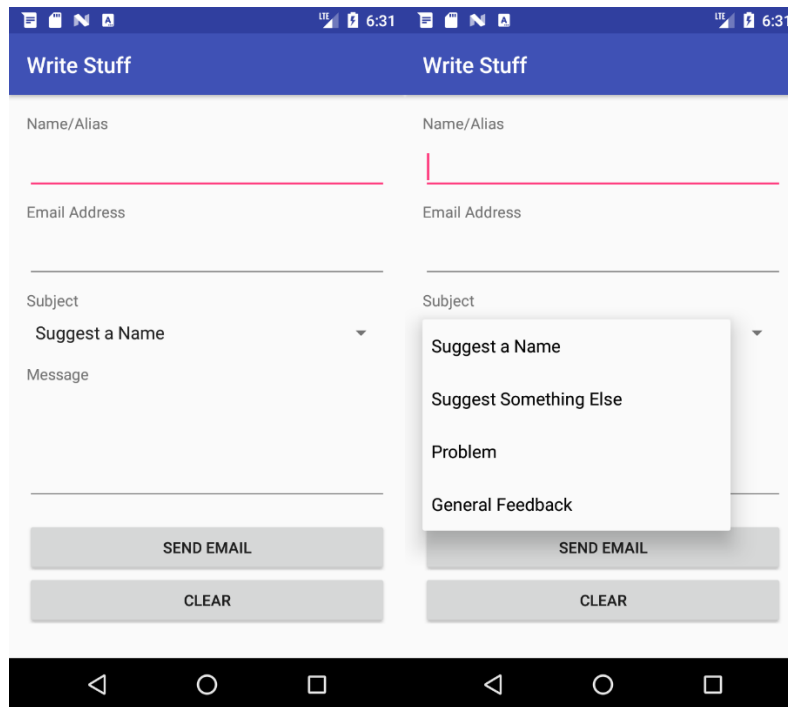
LTE 6:31

Write Stuff

Name/Alias

Email Address

Subject

Suggest a Name

Message

SEND EMAIL

CLEAR

LTE 6:31

Write Stuff

Name/Alias

Email Address

Subject

Suggest a Name

Suggest Something Else

Problem

General Feedback

SEND EMAIL

CLEAR